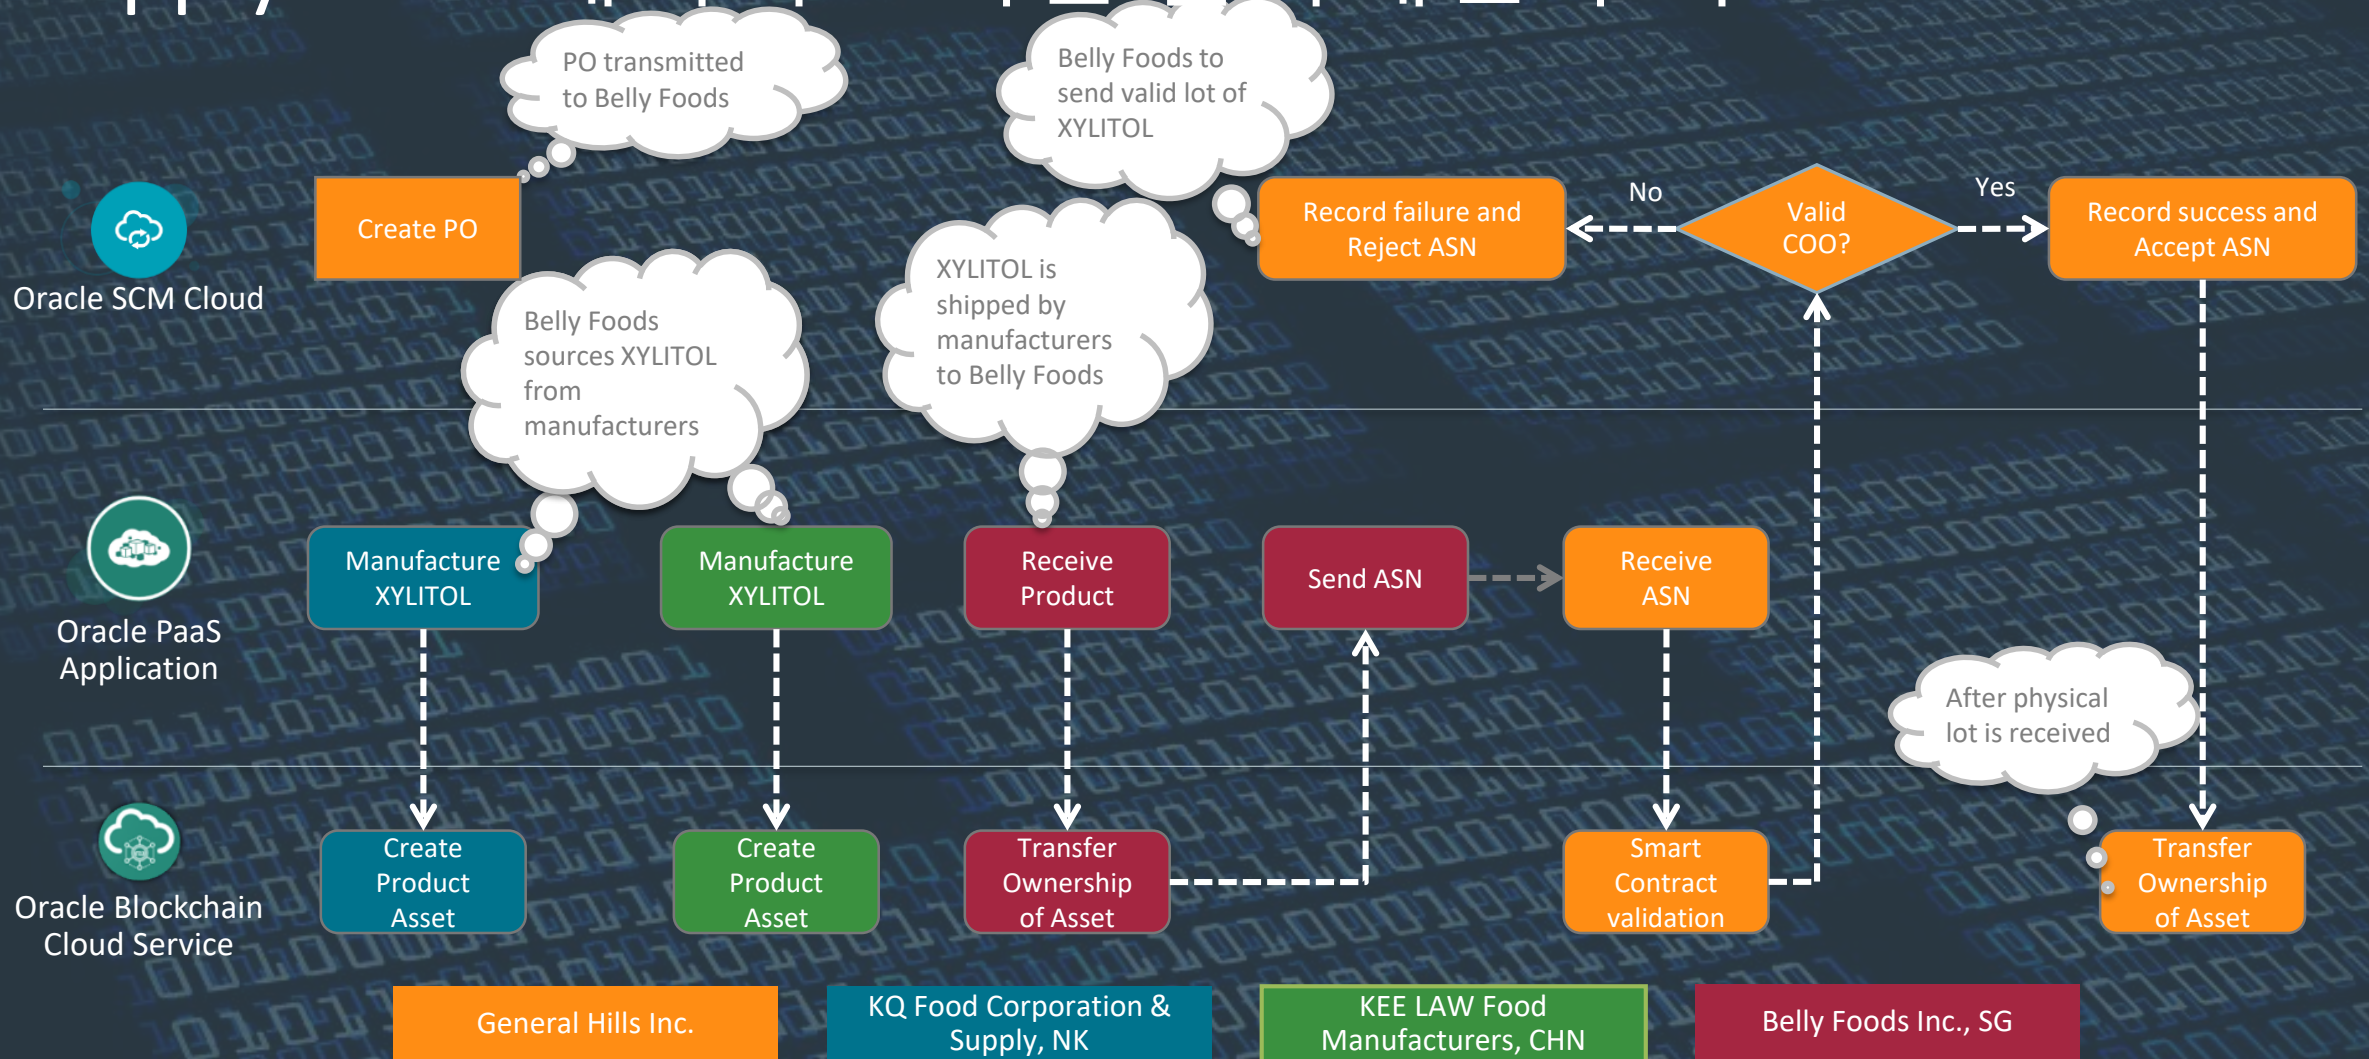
PO transmitted to Belly Foods

Belly Foods to send valid lot of XYLITOL

Oracle SCM Cloud

Create PO

Record failure and Reject ASN

No

Valid COO?

Yes

Record success and Accept ASN

Belly Foods sources XYLITOL from manufacturers

XYLITOL is shipped by manufacturers to Belly Foods

Oracle PaaS Application

Manufacture XYLITOL

Manufacture XYLITOL

Receive Product

Send ASN

Receive ASN

After physical lot is received

Oracle Blockchain Cloud Service

Create Product Asset

Create Product Asset

Transfer Ownership of Asset

Smart Contract validation

Transfer Ownership of Asset

General Hills Inc.

KQ Food Corporation & Supply, NK

KEE LAW Food Manufacturers, CHN

Belly Foods Inc., SG